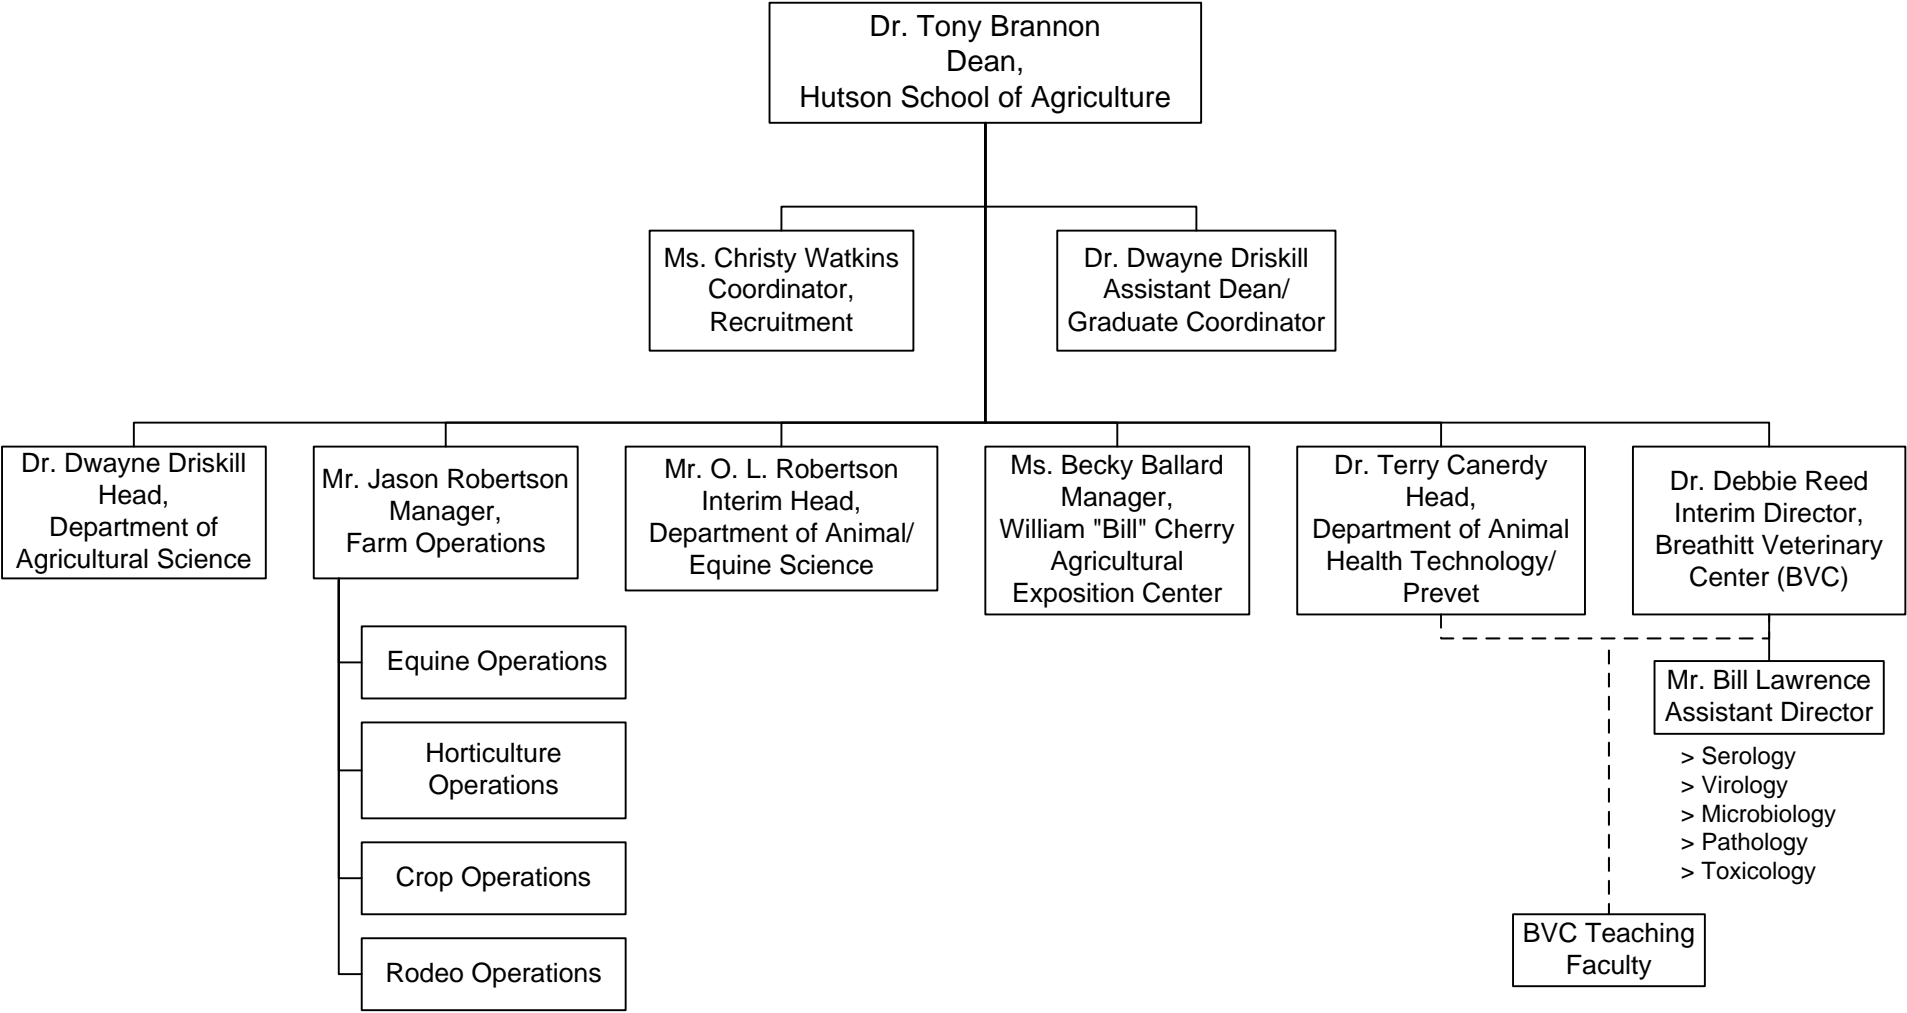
Dr. Tony Brannon
Dean,
Hutson School of Agriculture

Ms. Christy Watkins
Coordinator,
Recruitment

Dr. Dwayne Driskill
Assistant Dean/
Graduate Coordinator

Dr. Dwayne Driskill
Head,
Department of
Agricultural Science

Mr. Jason Robertson
Manager,
Farm Operations

Equine Operations

Horticulture Operations

Crop Operations

Rodeo Operations

Mr. O. L. Robertson
Interim Head,
Department of Animal/
Equine Science

Ms. Becky Ballard
Manager,
William "Bill" Cherry
Agricultural
Exposition Center

Dr. Terry Canerdy
Head,
Department of Animal
Health Technology/
Prevet

Dr. Debbie Reed
Interim Director,
Breathitt Veterinary
Center (BVC)

Mr. Bill Lawrence
Assistant Director

> Serology
> Virology
> Microbiology
> Pathology
> Toxicology

BVC Teaching
Faculty